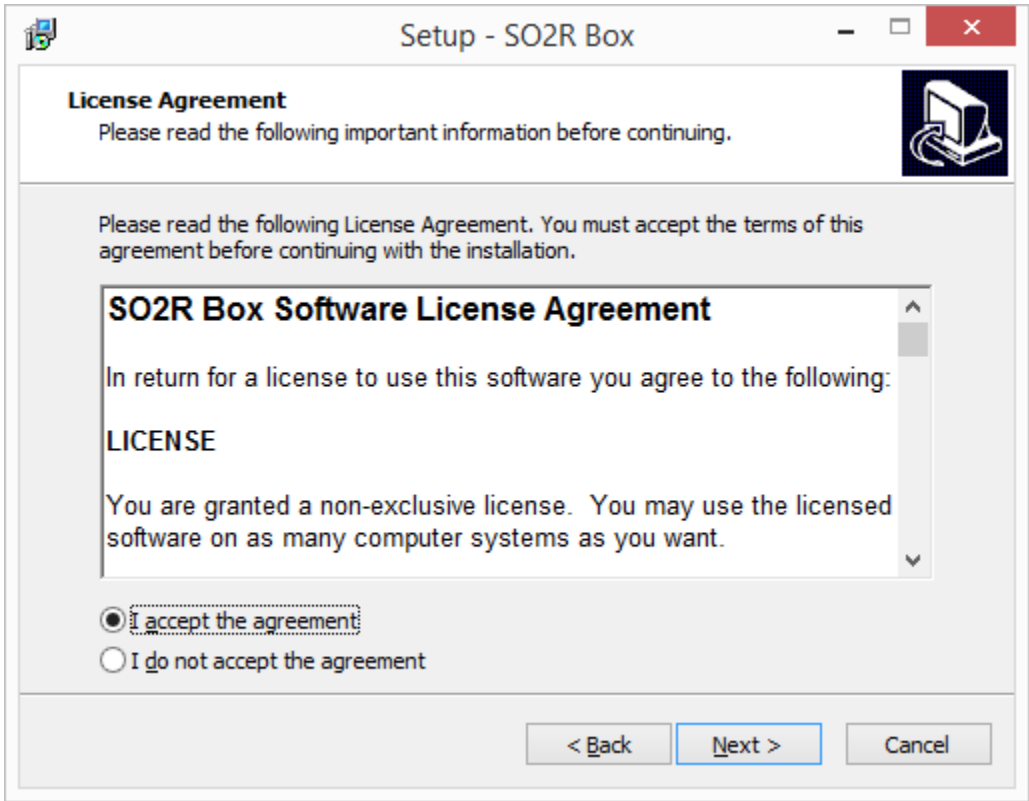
Setup - SO2R Box

License Agreement
Please read the following important information before continuing.

Please read the following License Agreement. You must accept the terms of this agreement before continuing with the installation.

SO2R Box Software License Agreement

In return for a license to use this software you agree to the following:

LICENSE

You are granted a non-exclusive license. You may use the licensed software on as many computer systems as you want.

I accept the agreement
I do not accept the agreement

< Back
Next >
Cancel